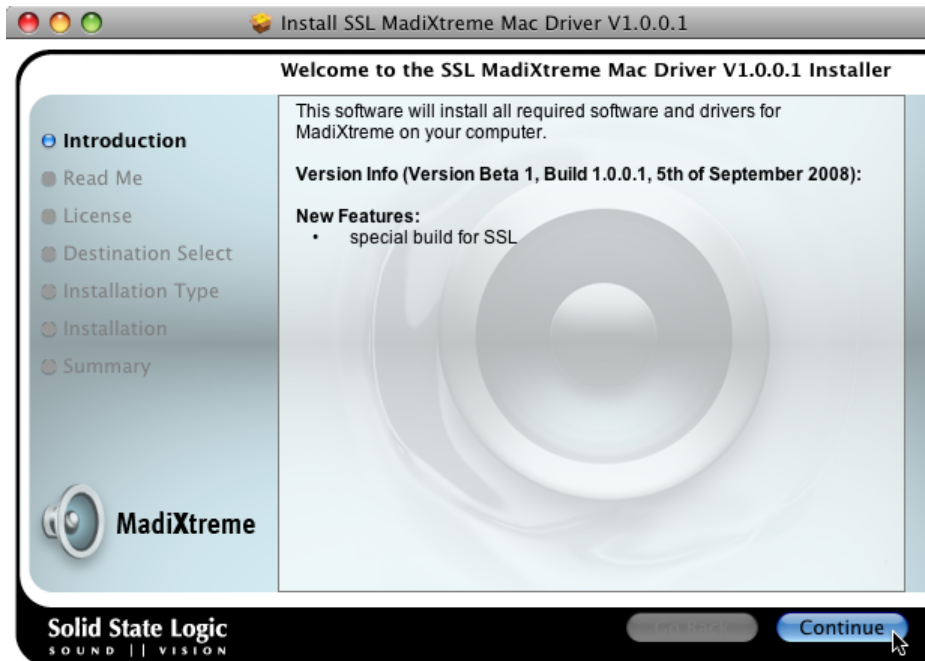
Install SSL MadiXtreme Mac Driver V1.0.0.1

Welcome to the SSL MadiXtreme Mac Driver V1.0.0.1 Installer

Introduction
Read Me
License
Destination Select
Installation Type
Installation
Summary

This software will install all required software and drivers for MadiXtreme on your computer.

Version Info (Version Beta 1, Build 1.0.0.1, 5th of September 2008):

New Features:
• special build for SSL

MadiXtreme

Solid State Logic
SOUND || VISION

Go Back

Continue